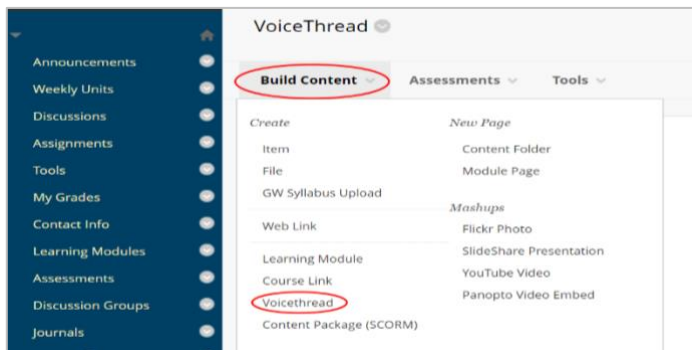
Announcements
Weekly Units
Discussions
Assignments
Tools
My Grades
Contact Info
Learning Modules
Assessments
Discussion Groups
Journals

VoiceThread

Build Content
Assessments
Tools

Create
Item
File
GW Syllabus Upload
Web Link
Learning Module
Course Link
Voicethread
Content Package (SCORM)

New Page
Content Folder
Module Page

Mashups
Flickr Photo
SlideShare Presentation
YouTube Video
Panopto Video Embed